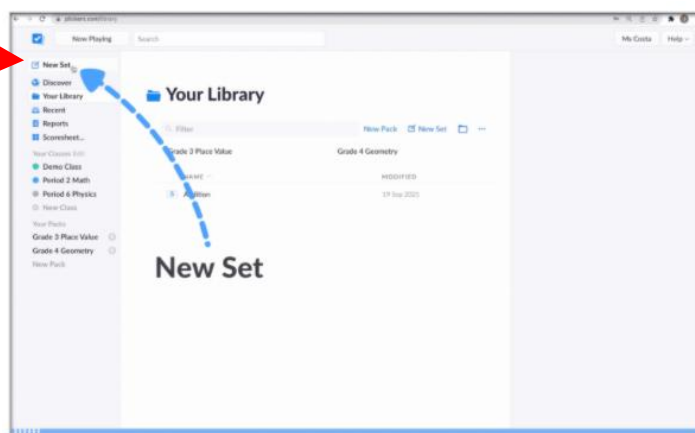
plickers.com/library

Now Playing

Search

Ms Costa

Help

New Set

Discover

Your Library

Recent

Reports

Scoresheet...

Your Classes Edit

Demo Class

Period 2 Math

Period 6 Physics

New Class

Your Packs

Grade 3 Place Value

Grade 4 Geometry

New Pack

Your Library

Filter

New Pack

New Set

Grade 3 Place Value

Grade 4 Geometry

NAME

MODIFIED

Addition

19 Sep 2021

New Set